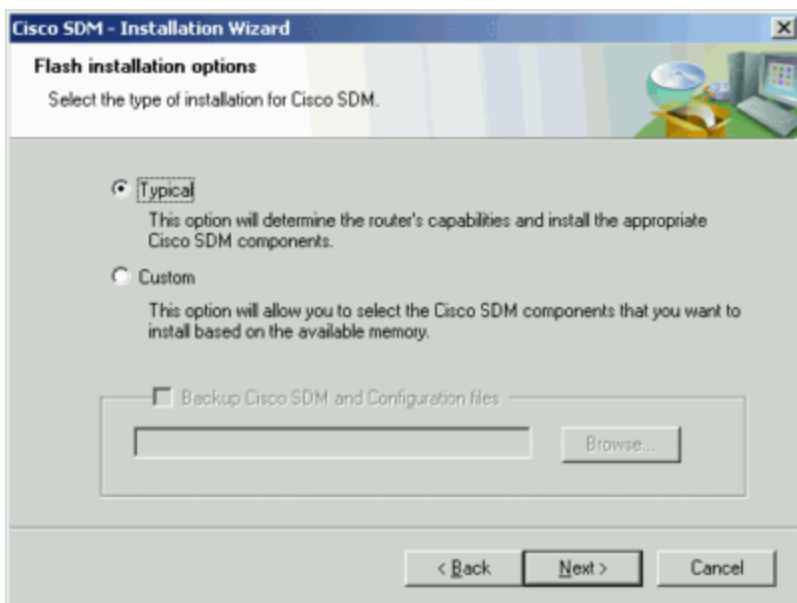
Cisco SDM - Installation Wizard

X

Flash installation options

Select the type of installation for Cisco SDM.

Typical

This option will determine the router's capabilities and install the appropriate Cisco SDM components.

Custom

This option will allow you to select the Cisco SDM components that you want to install based on the available memory.

Backup Cisco SDM and Configuration files

Browse...

< Back

Next >

Cancel